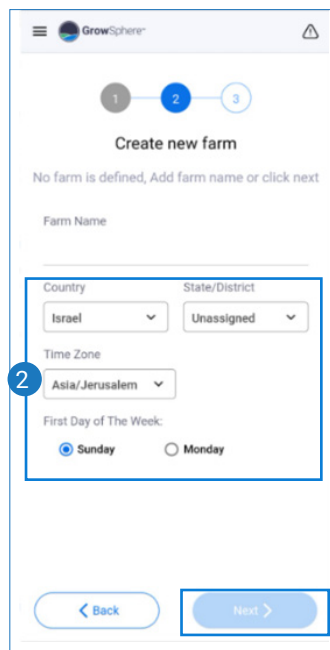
GrowSphere

1 2 3

Create new farm

No farm is defined, Add farm name or click next

Farm Name

Country
Israel

State/District
Unassigned

2

Time Zone
Asia/Jerusalem

First Day of The Week:
Sunday
Monday

Back

Next